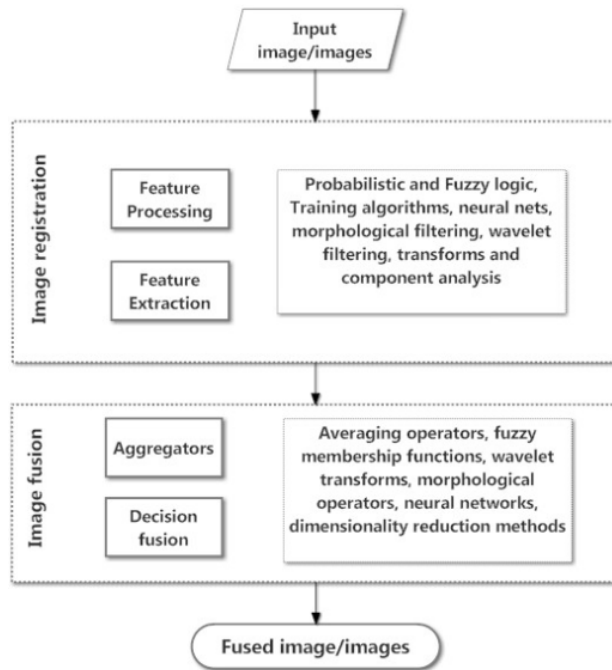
Input image/images

Image registration

Feature Processing

Feature Extraction

Probabilistic and Fuzzy logic, Training algorithms, neural nets, morphological filtering, wavelet filtering, transforms and component analysis

Image fusion

Aggregators

Decision fusion

Averaging operators, fuzzy membership functions, wavelet transforms, morphological operators, neural networks, dimensionality reduction methods

Fused image/images